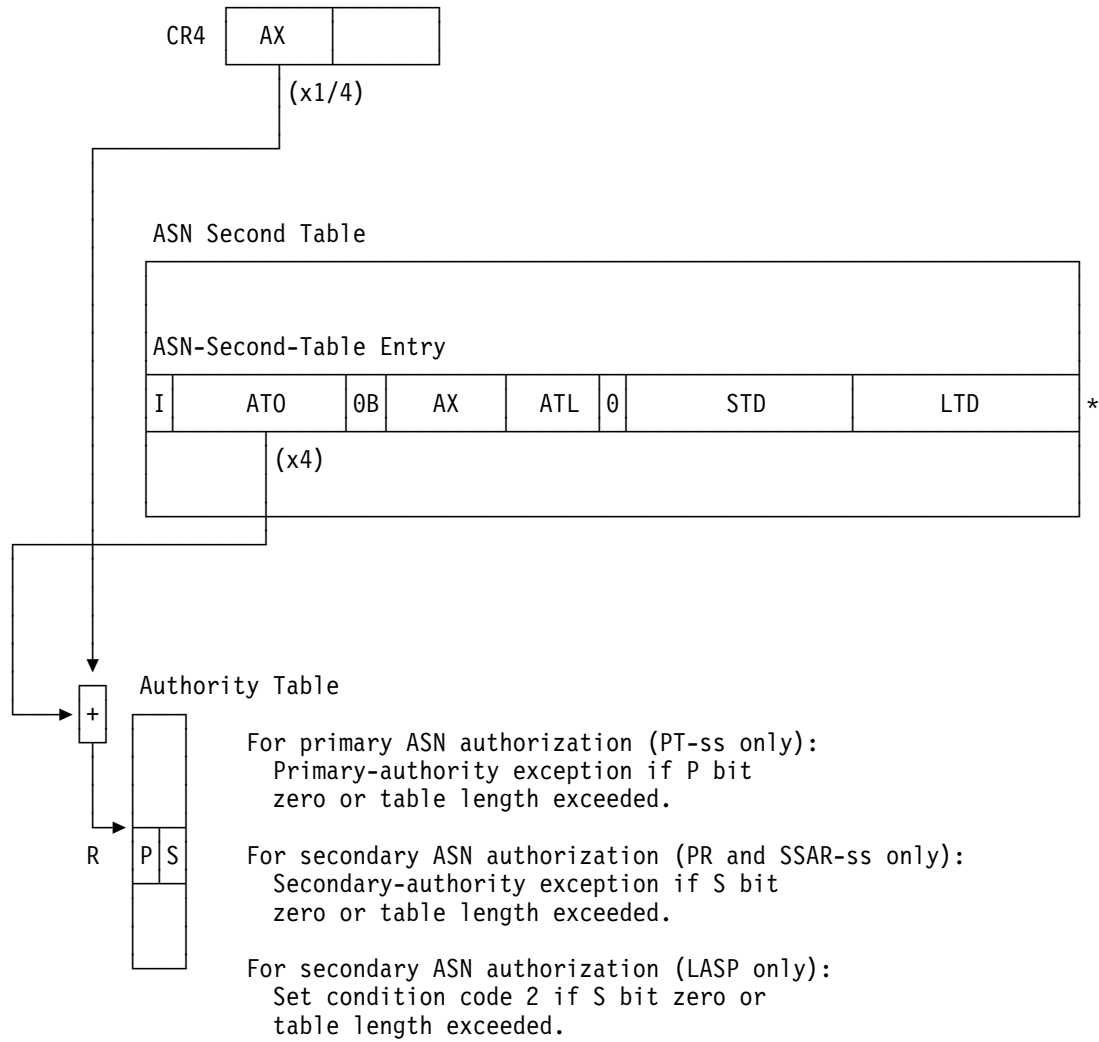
CR4 | AX |

(x1/4)

ASN Second Table

ASN-Second-Table Entry

| I | ATO | 0B | AX | ATL | 0 | STD | LTD |
|---|---|---|---|---|---|---|---|

*

(x4)

+

Authority Table

R

| P | S |
|---|---|

For primary ASN authorization (PT-ss only):
Primary-authority exception if P bit zero or table length exceeded.

For secondary ASN authorization (PR and SSAR-ss only):
Secondary-authority exception if S bit zero or table length exceeded.

For secondary ASN authorization (LASP only):
Set condition code 2 if S bit zero or table length exceeded.